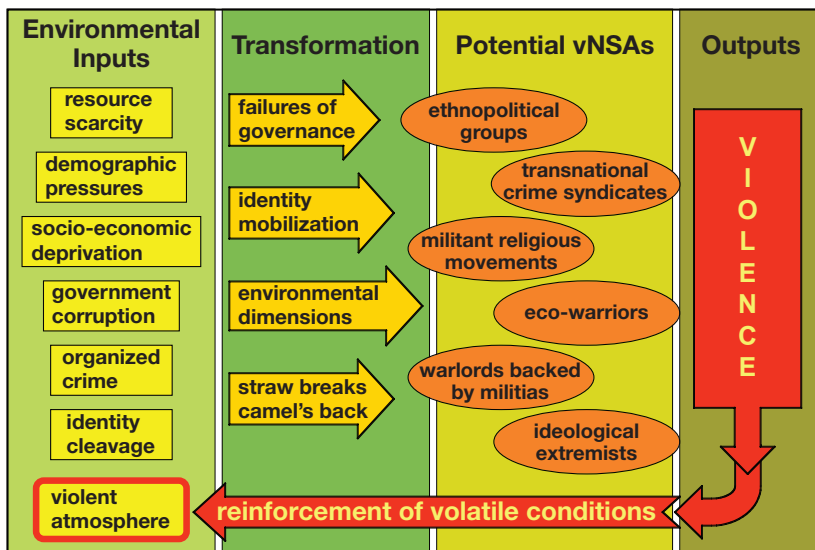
| Environmental Inputs | Transformation | Potential vNSAs | Outputs |
|---|---|---|---|
| resource scarcity | failures of governance | ethnopolitical groups | VIOLENCE |
| demographic pressures | identity mobilization | transnational crime syndicates | |
| socio-economic deprivation | environmental dimensions | militant religious movements | |
| government corruption | straw breaks camel's back | eco-warriors | |
| organized crime | | warlords backed by militias | |
| identity cleavage | | ideological extremists | |

violent atmosphere

reinforcement of volatile conditions